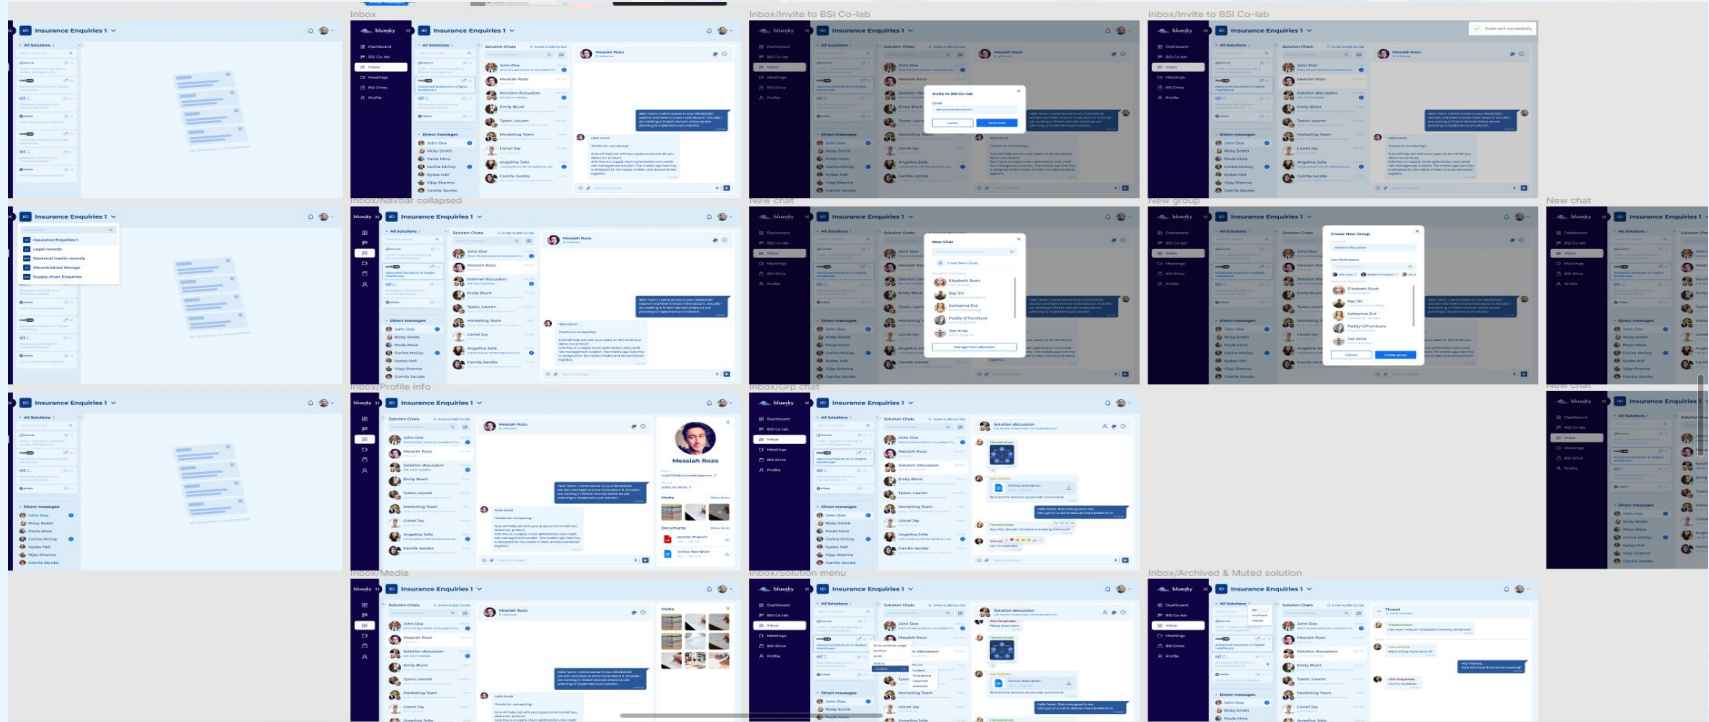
Inbox

Inbox/Invite to BSI Co-lab

Inbox/Invite to BSI Co-lab

Insurance Enquiries 1

bluesky

Insurance Enquiries 1

Insurance Enquiries 1

Insurance Enquiries 1

Inbox/Navbar collapsed

New chat

New group

New chat

Insurance Enquiries 1

Insurance Enquiries 1

Insurance Enquiries 1

Insurance Enquiries 1

Insurance Enquiries 1

Inbox/Profile info

Inbox/Grp chat

Insurance Enquiries 1

Insurance Enquiries 1

Insurance Enquiries 1

Insurance Enquiries 1

Messiah Rozo

Inbox/Media

Inbox/Solution menu

Inbox/Archived & Muted solution

Insurance Enquiries 1

Insurance Enquiries 1

Insurance Enquiries 1